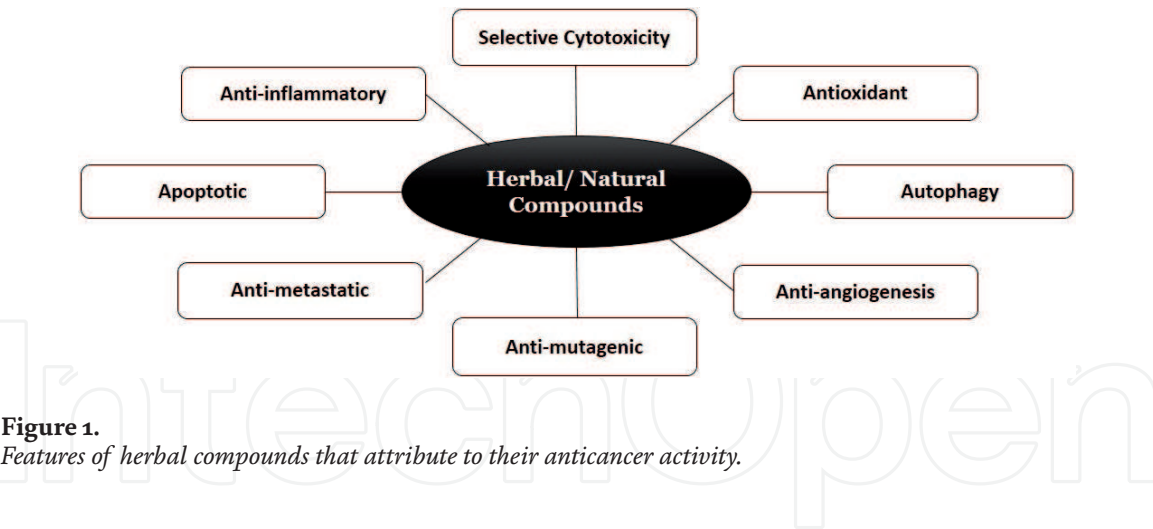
Selective Cytotoxicity

Anti-inflammatory

Antioxidant

Apoptotic

Herbal/ Natural Compounds

Autophagy

Anti-metastatic

Anti-angiogenesis

Anti-mutagenic

IntechOpen

Figure 1.
Features of herbal compounds that attribute to their anticancer activity.